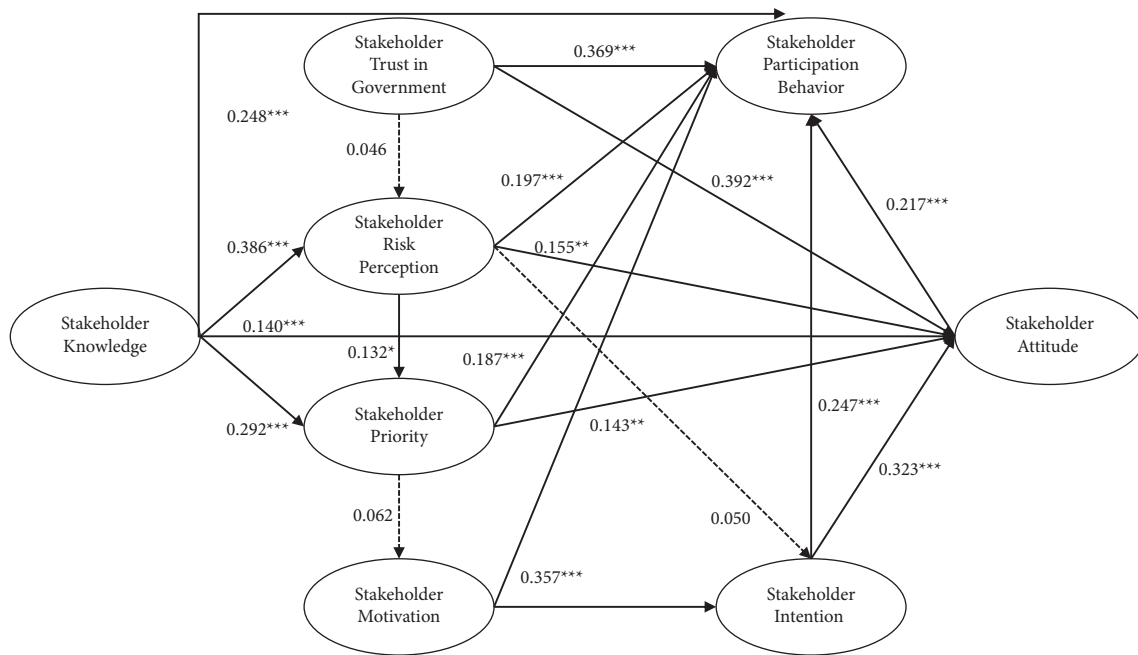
Stakeholder Trust in Government

0.369***

Stakeholder Participation Behavior

0.248***

0.046

0.197***

0.392***

0.217***

Stakeholder Risk Perception

0.386***

0.155**

Stakeholder Knowledge

0.140***

Stakeholder Attitude

0.132*

0.187***

0.292***

Stakeholder Priority

0.143**

0.247***

0.323***

0.062

0.050

Stakeholder Motivation

0.357***

Stakeholder Intention